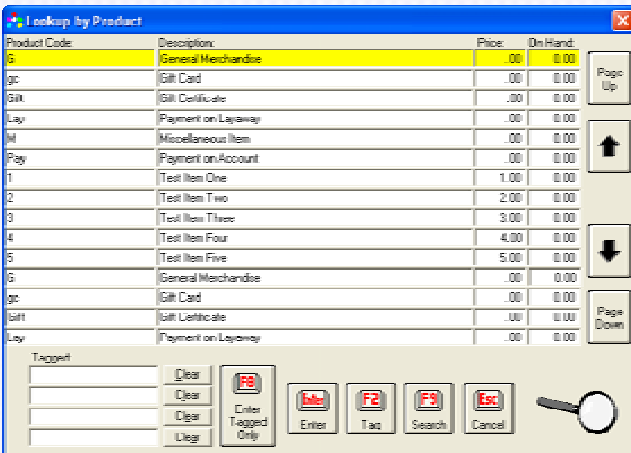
Lookup by Product

| Product Code: | Description: | Price: | On Hand: |
|---|---|---|---|
| G | General Merchandise | .00 | 0.00 |
| gc | Gift Card | .00 | 0.00 |
| Gift | Gift Certificate | .00 | 0.00 |
| Lay | Payment on Layaway | .00 | 0.00 |
| M | Miscellaneous Item | .00 | 0.00 |
| Pay | Payment on Account | .00 | 0.00 |
| 1 | Test Item One | 1.00 | 0.00 |
| 2 | Test Item Two | 2.00 | 0.00 |
| 3 | Test Item Three | 3.00 | 0.00 |
| 4 | Test Item Four | 4.00 | 0.00 |
| 5 | Test Item Five | 5.00 | 0.00 |
| G | General Merchandise | .00 | 0.00 |
| gc | Gift Card | .00 | 0.00 |
| Gift | Gift Certificate | .00 | 0.00 |
| Lay | Payment on Layaway | .00 | 0.00 |

Page Up

Page Down

Tagged

Clear

Clear

Clear

Clear

F8
Enter Tagged Only

Enter
Enter

F2
Tag

F9
Search

Esc
Cancel